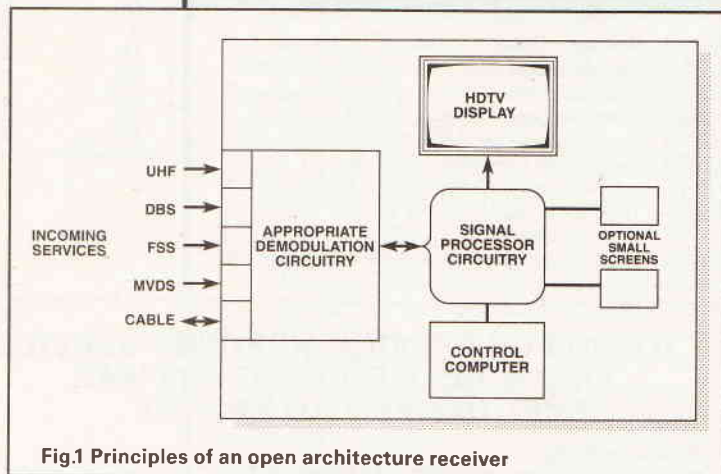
HDTV DISPLAY

UHF
DBS
FSS
MVDS
CABLE

INCOMING SERVICES

APPROPRIATE DEMODULATION CIRCUITRY

SIGNAL PROCESSOR CIRCUITRY

OPTIONAL SMALL SCREENS

CONTROL COMPUTER

Fig.1 Principles of an open architecture receiver